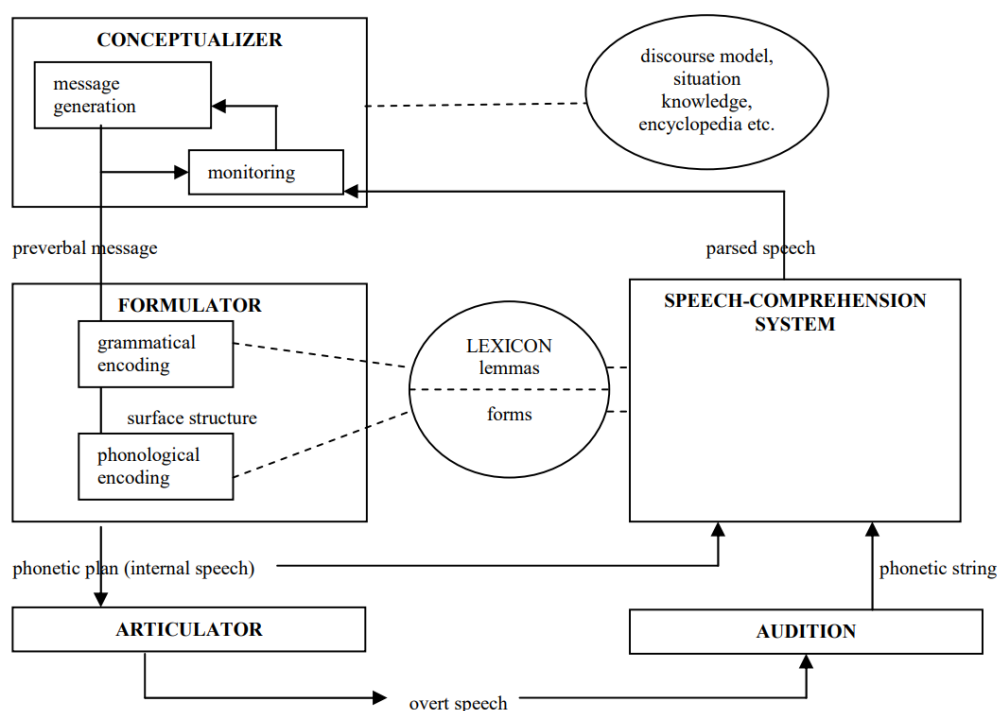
CONCEPTUALIZER

message generation

monitoring

discourse model, situation knowledge, encyclopedia etc.

preverbal message

parsed speech

FORMULATOR

grammatical encoding

surface structure

phonological encoding

LEXICON
lemmas

forms

SPEECH-COMPREHENSION SYSTEM

phonetic plan (internal speech)

phonetic string

ARTICULATOR

AUDITION

overt speech